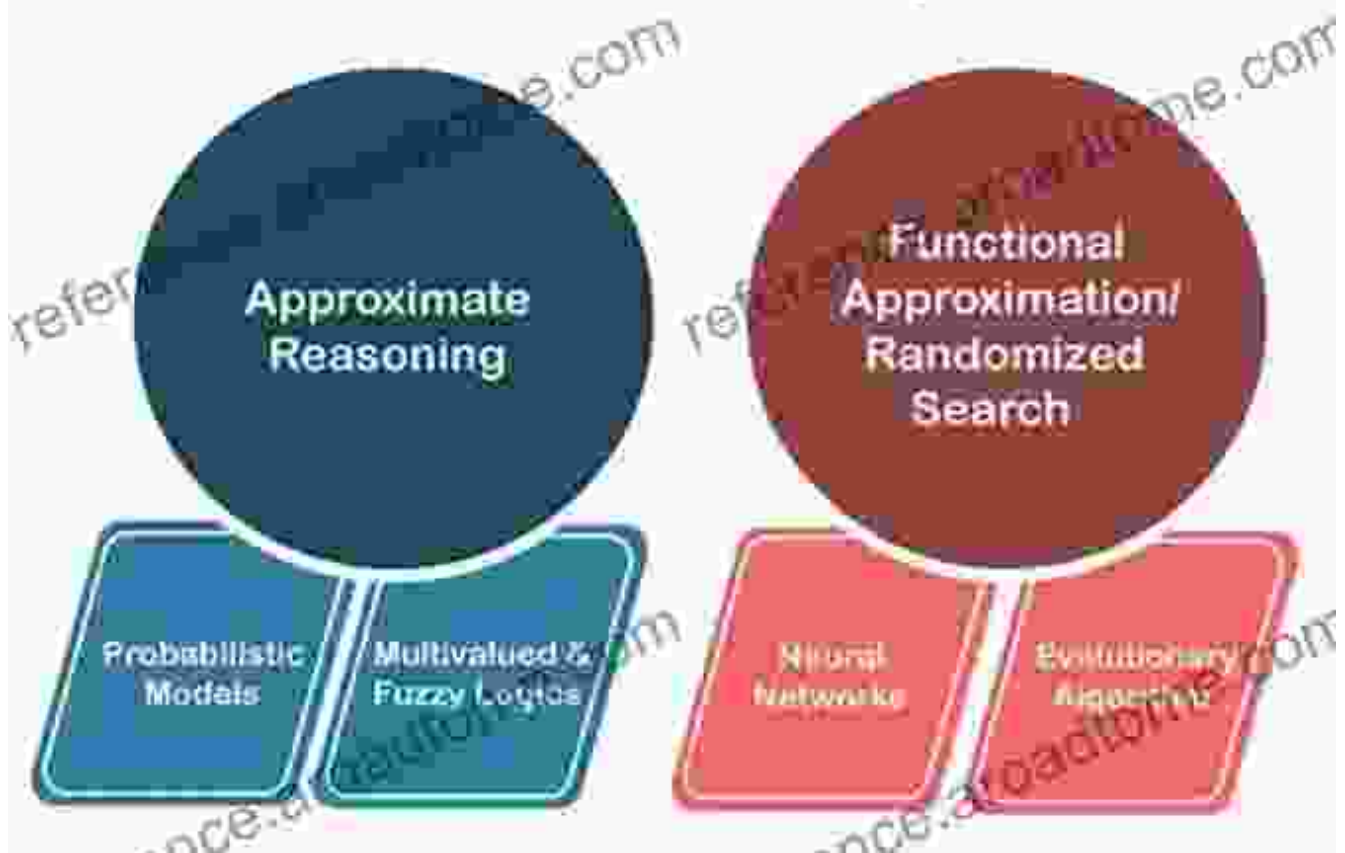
Approximate Reasoning

Functional Approximation/ Randomized Search

Probabilistic Models

Multivalued & Fuzzy Logics

Neural Networks

Evolutionary Algorithms

reference.aroadtome.com

reference.aroadtome.com

reference.aroadtome.com

reference.aroadtome.com